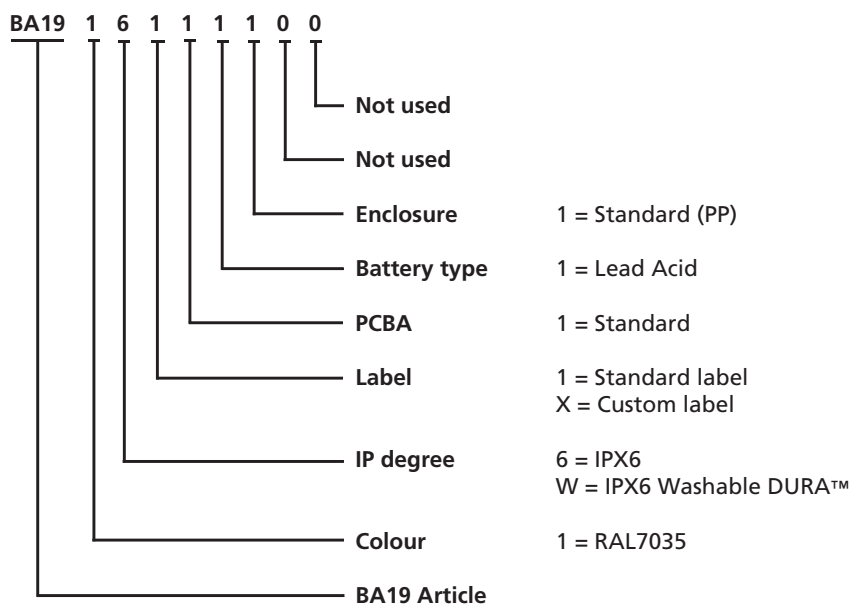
BA19 1 6 1 1 1 1 0 0

Not used

Not used

Enclosure 1 = Standard (PP)

Battery type 1 = Lead Acid

PCBA 1 = Standard

Label 1 = Standard label
X = Custom label

IP degree 6 = IPX6
W = IPX6 Washable DURA™

Colour 1 = RAL7035

BA19 Article